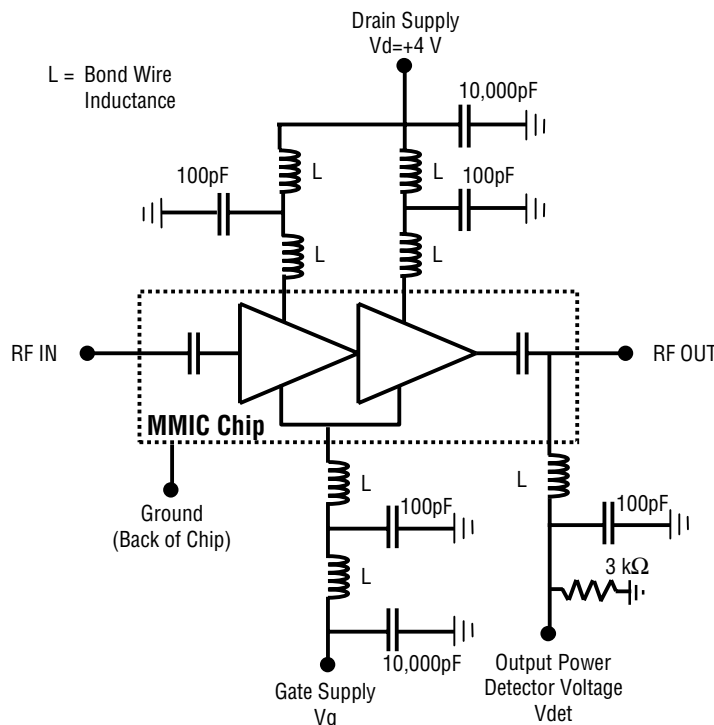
Drain Supply
Vd=+4 V

L = Bond Wire Inductance

10,000pF

100pF

L

L

100pF

L

L

RF IN

RF OUT

MMIC Chip

Ground
(Back of Chip)

L

100pF

L

10,000pF

Gate Supply
Vg

L

100pF

3 kΩ

Output Power
Detector Voltage
Vdet